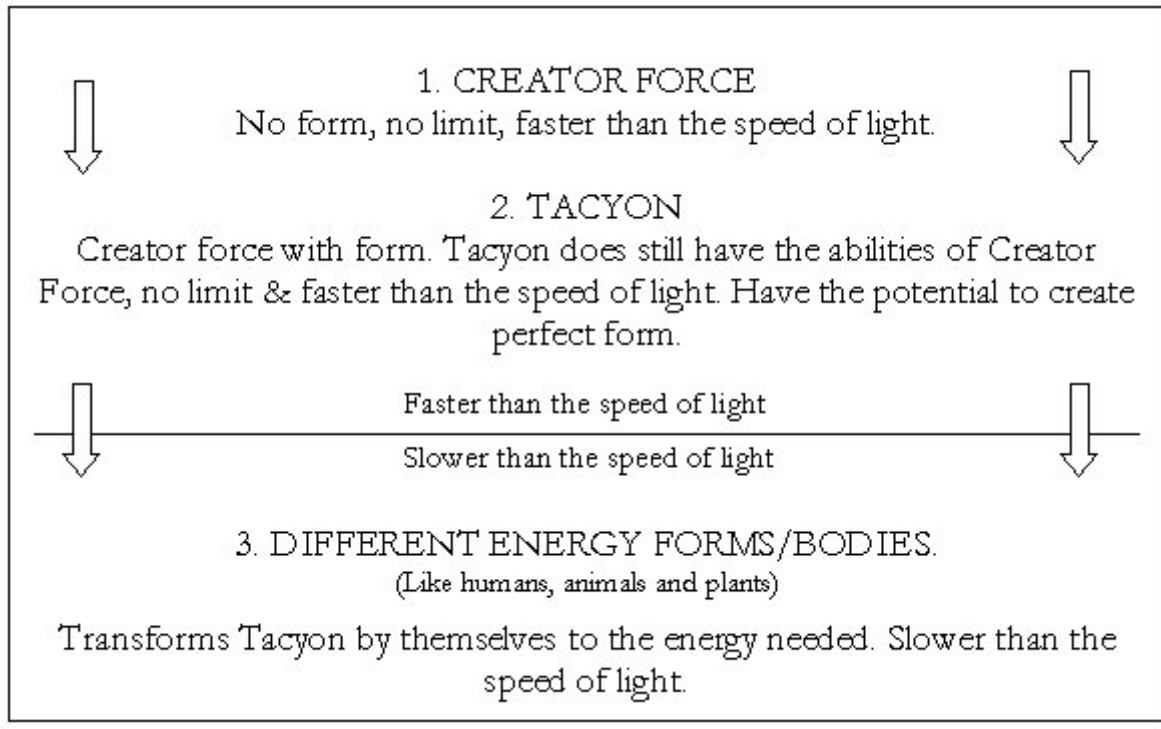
1. CREATOR FORCE
No form, no limit, faster than the speed of light.

2. TACYON
Creator force with form. Tacyon does still have the abilities of Creator Force, no limit & faster than the speed of light. Have the potential to create perfect form.

Faster than the speed of light

Slower than the speed of light

3. DIFFERENT ENERGY FORMS/BODIES.
(Like humans, animals and plants)

Transforms Tacyon by themselves to the energy needed. Slower than the speed of light.